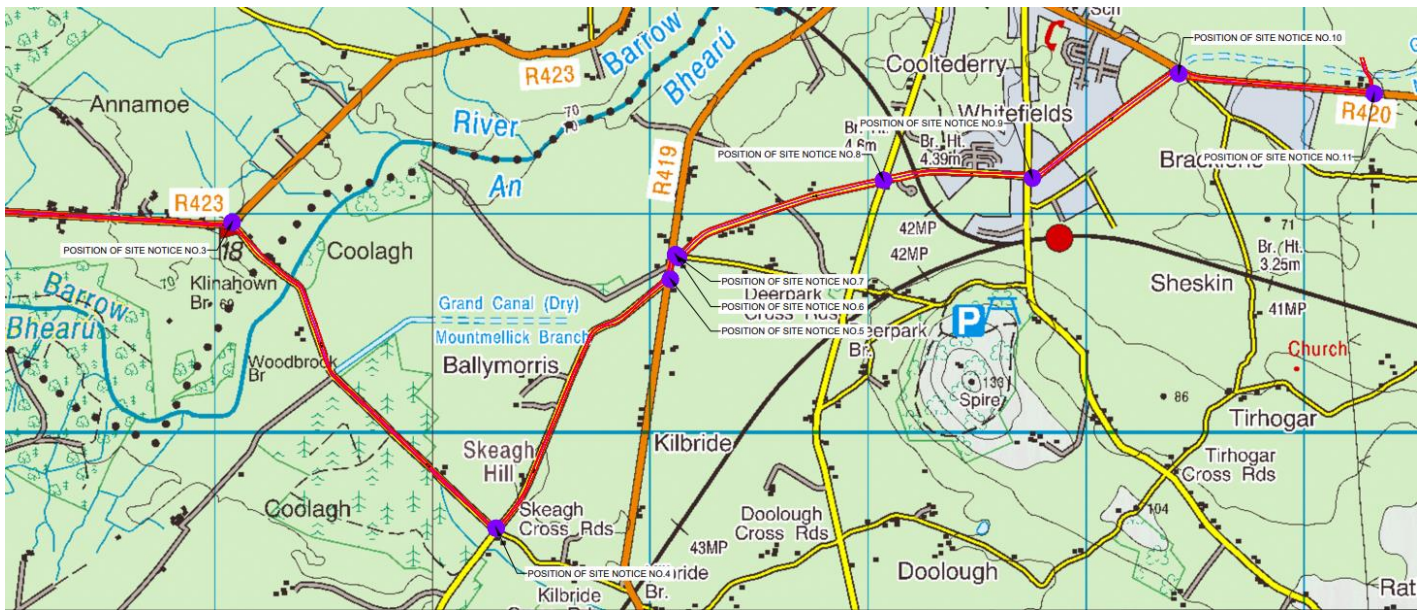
Sch
POSITION OF SITE NOTICE NO.10
R423
Barrow
Bhearú
Annamoe
River
70
Cooltederry
Whitefields
R420
POSITION OF SITE NOTICE NO.9
Br. Ht. 4.6m
Br. Ht. 4.39m
POSITION OF SITE NOTICE NO.8
An
R419
POSITION OF SITE NOTICE NO.11
Brackens
R423
POSITION OF SITE NOTICE NO.3
18
Coolagh
42MP
42MP
71
Br. Ht. 3.25m
Sheskin
19
Klinahown Br. 69
POSITION OF SITE NOTICE NO.7
Deerpark
Cross Rds
POSITION OF SITE NOTICE NO.6
POSITION OF SITE NOTICE NO.5
Barrow
Bhearú
Grand Canal (Dry)
Mountmellick Branch
Deerpark Br.
P
41MP
Church
Woodbrook Br
Ballymorris
133
Spire
86
Tirhogar
Kilbride
Skeagh Hill
Tirhogar Cross Rds
Coolagh
Skeagh Cross Rds
Doolough Cross Rds
43MP
104
POSITION OF SITE NOTICE NO.4
Kilbride
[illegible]ride Br.
Doolough
Rat